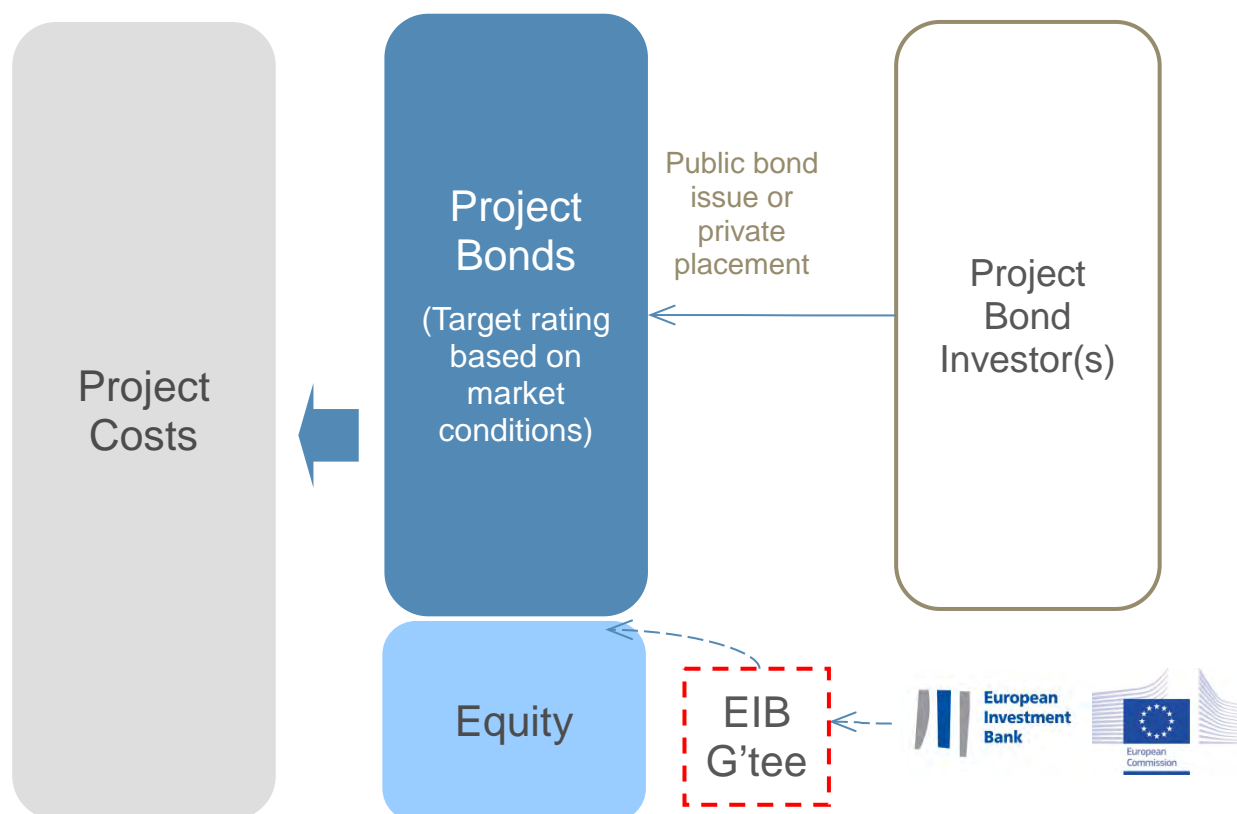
Project Costs

Project Bonds

(Target rating based on market conditions)

Public bond issue or private placement

Project Bond Investor(s)

Equity

EIB G'tee

European Investment Bank

European Commission